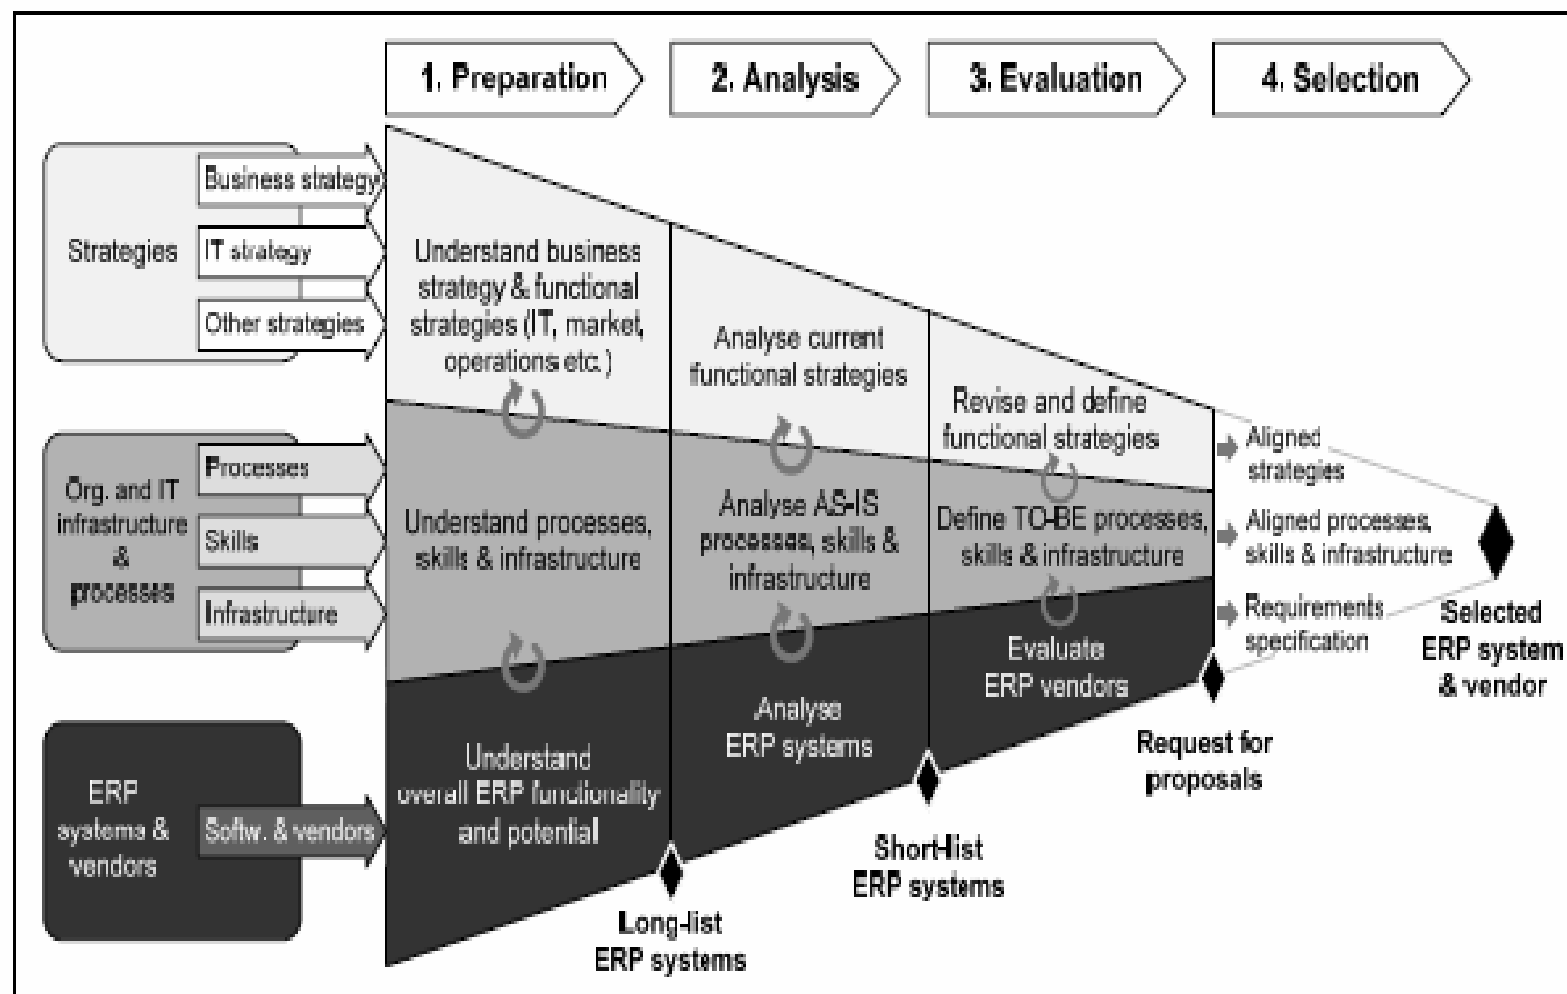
1. Preparation

2. Analysis

3. Evaluation

4. Selection

Strategies

Business strategy

IT strategy

Other strategies

Örg. and IT infrastructure & processes

Processes

Skills

Infrastructure

ERP systems & vendors

Softw. & vendors

Understand business strategy & functional strategies (IT, market, operations etc.)

Understand processes, skills & infrastructure

Understand overall ERP functionality and potential

Analyse current functional strategies

Analyse AS-IS processes, skills & infrastructure

Analyse ERP systems

Revise and define functional strategies

Define TO-BE processes, skills & infrastructure

Evaluate ERP vendors

Aligned strategies

Aligned processes, skills & infrastructure

Requirements specification

Selected ERP system & vendor

Request for proposals

Short-list ERP systems

Long-list ERP systems